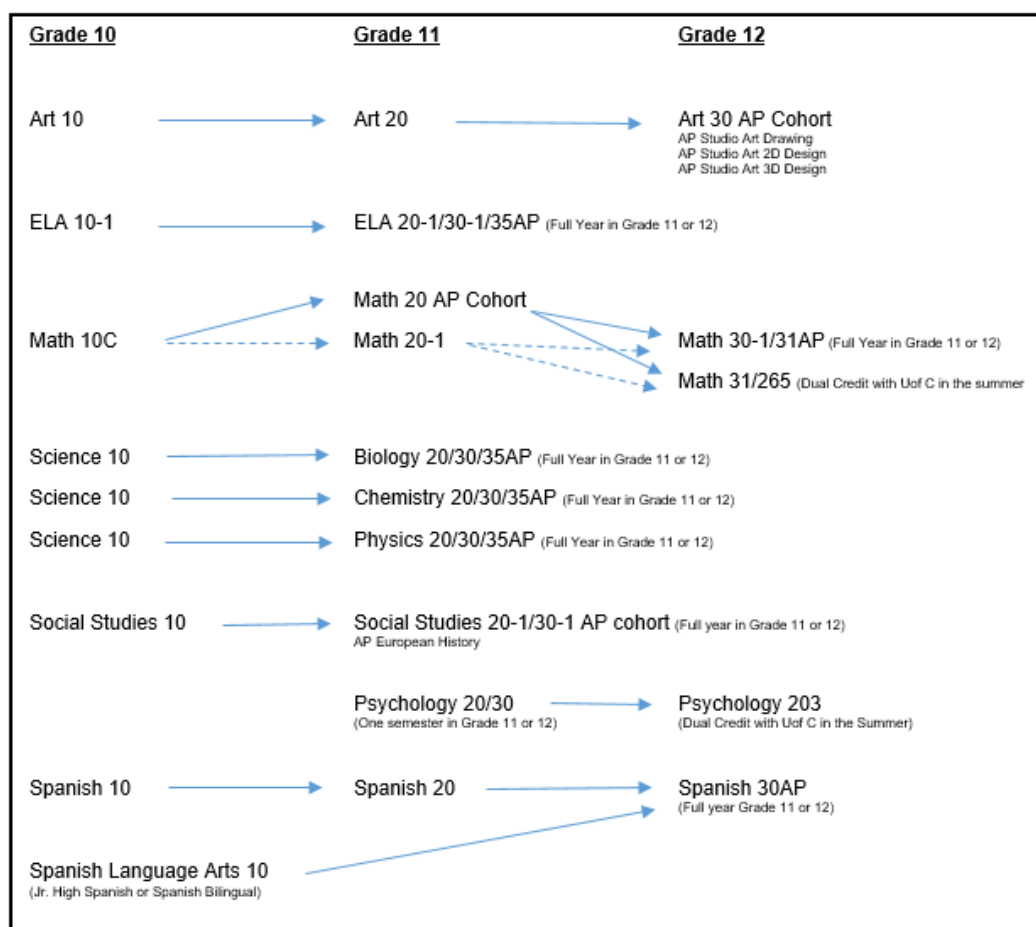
Grade 10

Grade 11

Grade 12

Art 10

Art 20

Art 30 AP Cohort
AP Studio Art Drawing
AP Studio Art 2D Design
AP Studio Art 3D Design

ELA 10-1

ELA 20-1/30-1/35AP (Full Year in Grade 11 or 12)

Math 10C

Math 20 AP Cohort

Math 20-1

Math 30-1/31AP (Full Year in Grade 11 or 12)

Math 31/265 (Dual Credit with Uof C in the summer

Science 10

Biology 20/30/35AP (Full Year in Grade 11 or 12)

Science 10

Chemistry 20/30/35AP (Full Year in Grade 11 or 12)

Science 10

Physics 20/30/35AP (Full Year in Grade 11 or 12)

Social Studies 10

Social Studies 20-1/30-1 AP cohort (Full year in Grade 11 or 12)
AP European History

Psychology 20/30
(One semester in Grade 11 or 12)

Psychology 203
(Dual Credit with Uof C in the Summer)

Spanish 10

Spanish 20

Spanish 30AP
(Full year Grade 11 or 12)

Spanish Language Arts 10
(Jr. High Spanish or Spanish Bilingual)